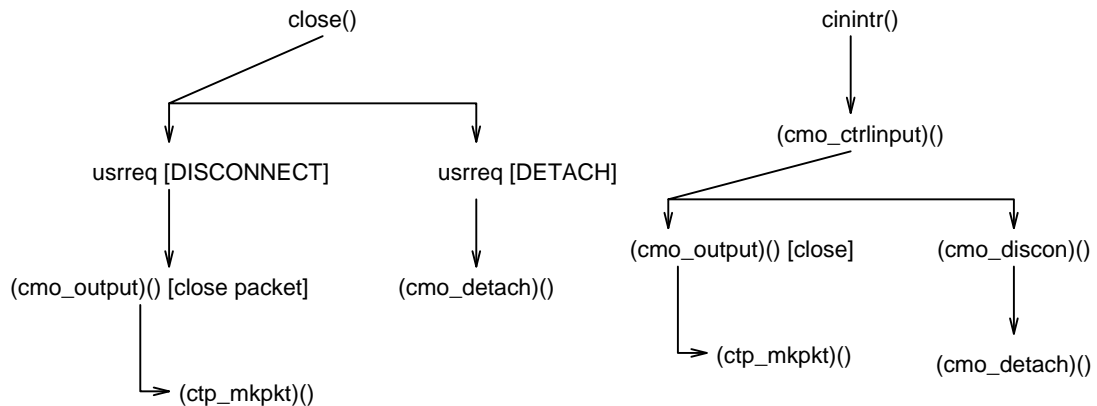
close()

usrreq [DISCONNECT]

usrreq [DETACH]

(cmo_output)() [close packet]

(cmo_detach)()

(ctp_mkpkt)()

cinintr()

(cmo_ctrlinput)()

(cmo_output)() [close]

(cmo_discon)()

(ctp_mkpkt)()

(cmo_detach)()